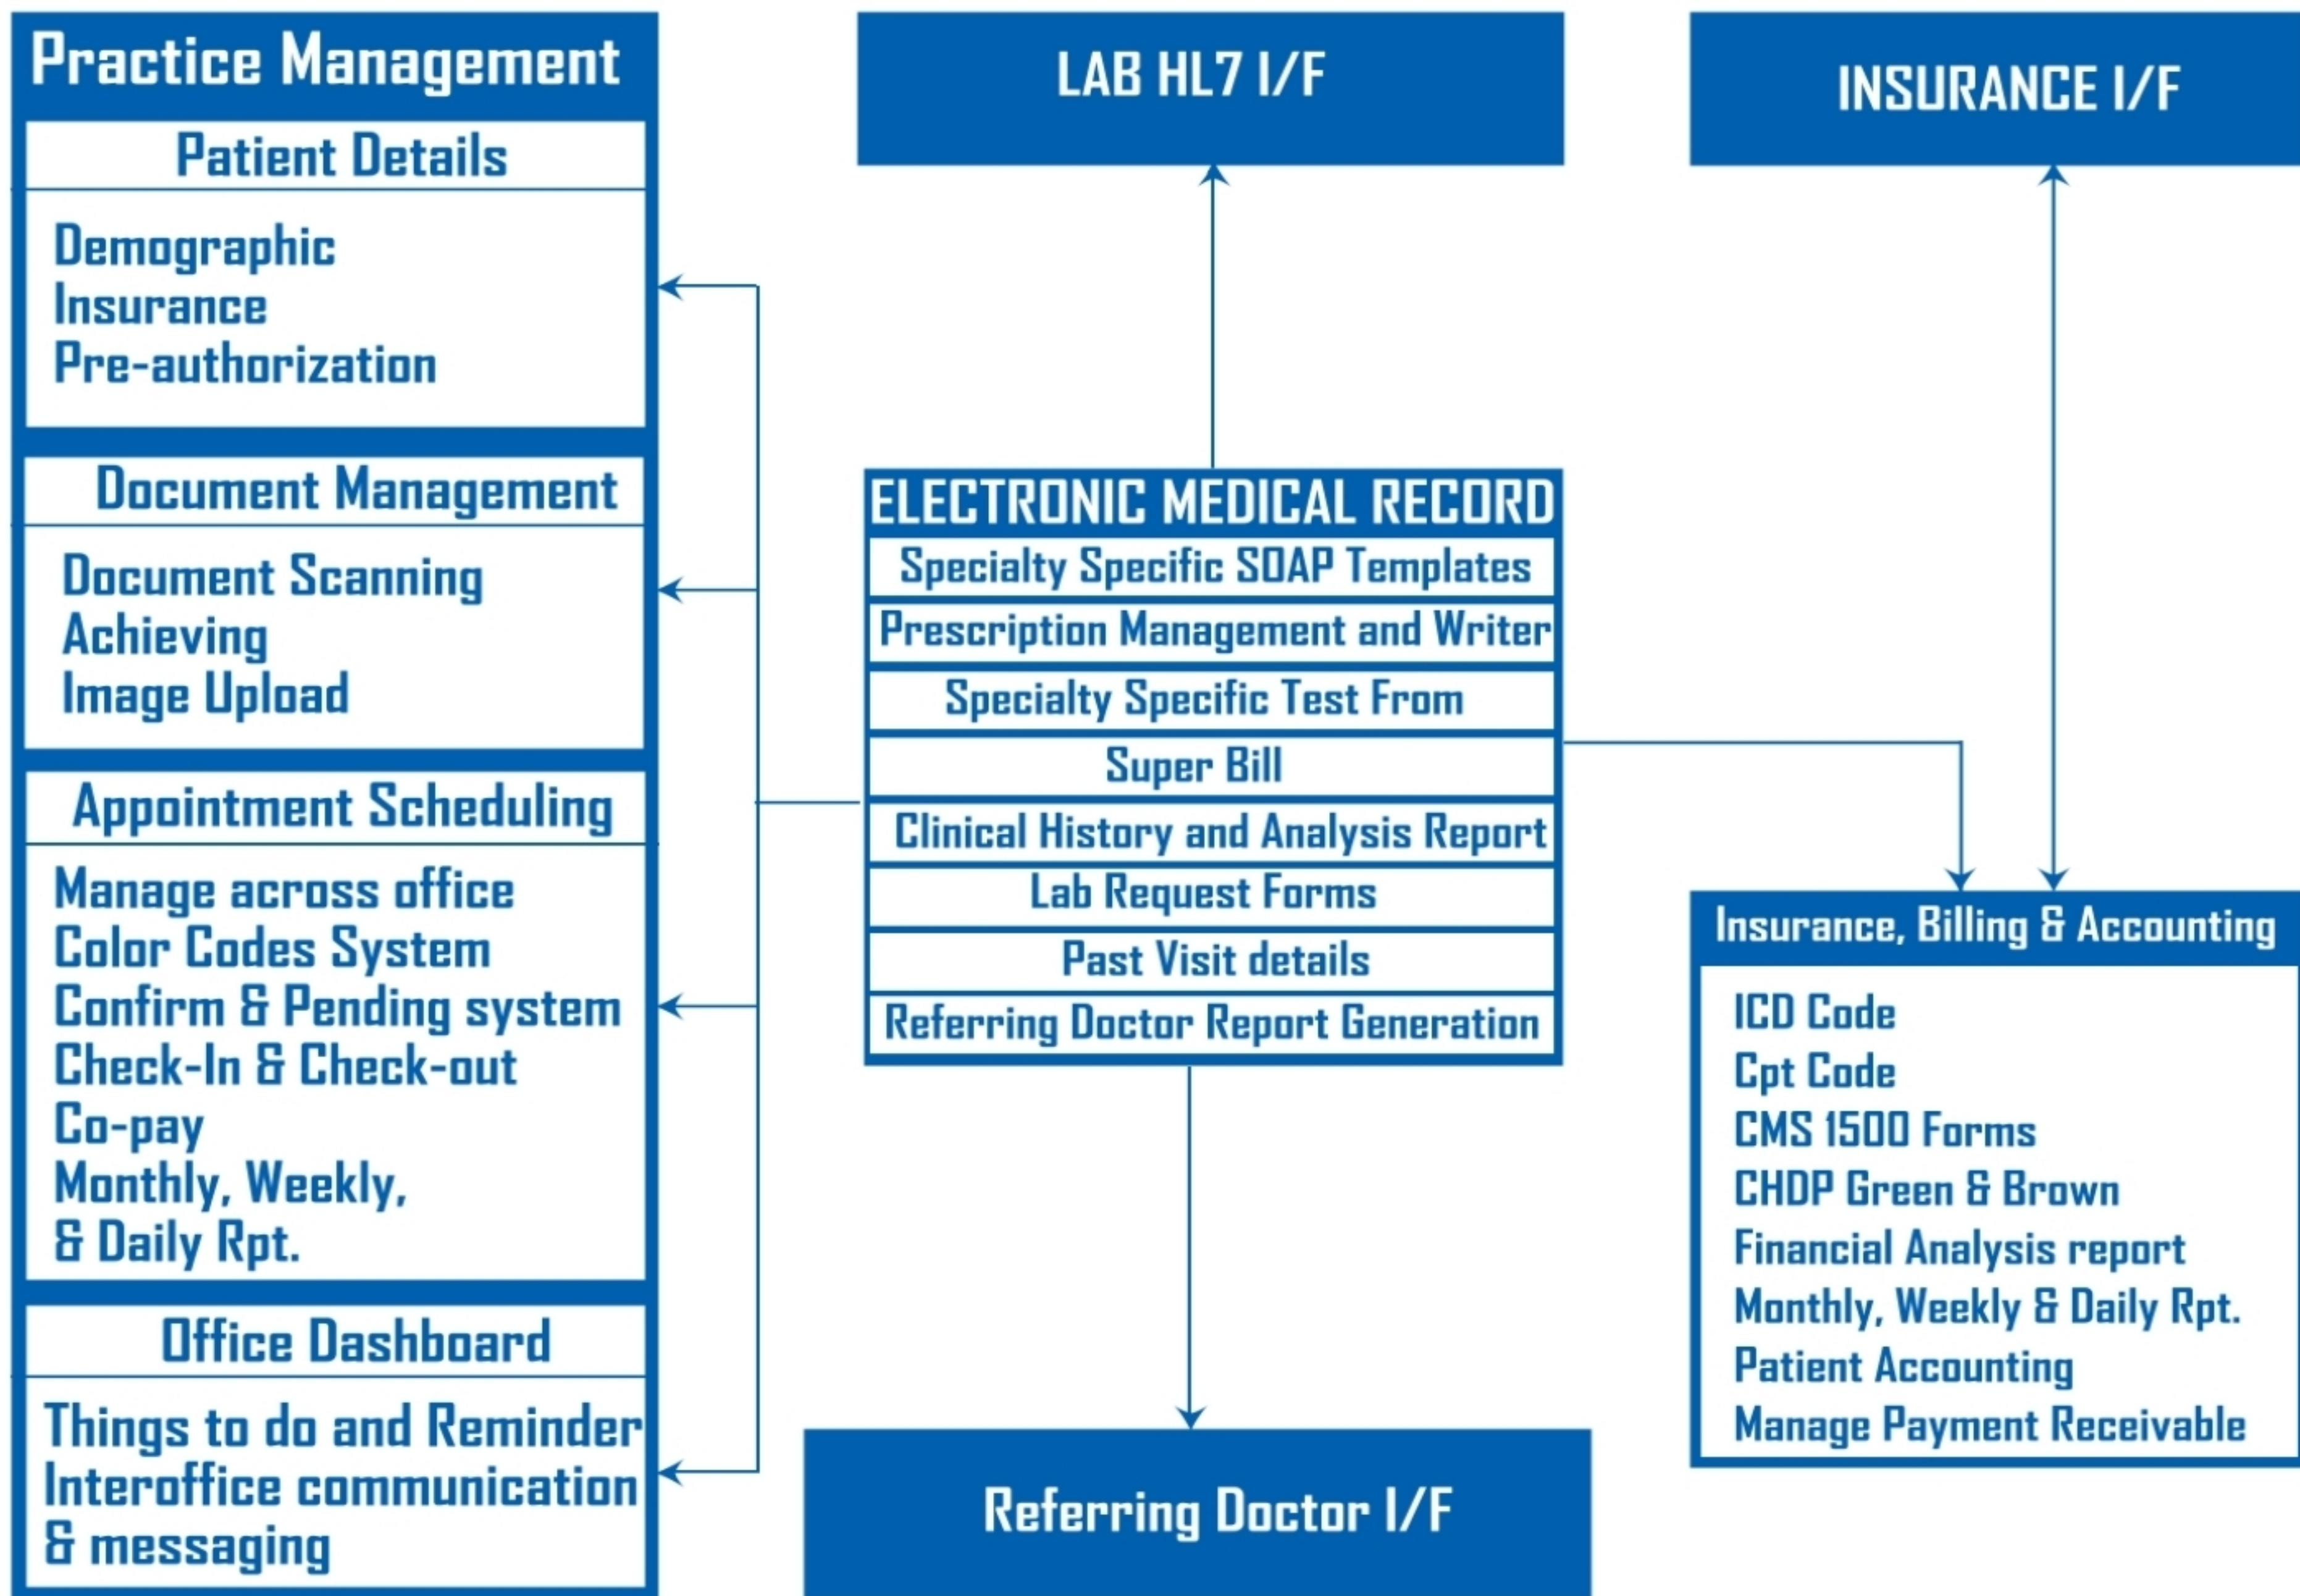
Practice Management

Patient Details

Demographic
Insurance
Pre-authorization

Document Management

Document Scanning
Achieving
Image Upload

Appointment Scheduling

Manage across office
Color Codes System
Confirm & Pending system
Check-In & Check-out
Co-pay
Monthly, Weekly,
& Daily Rpt.

Office Dashboard

Things to do and Reminder
Interoffice communication
& messaging

LAB HL7 I/F

ELECTRONIC MEDICAL RECORD

Specialty Specific SOAP Templates

Prescription Management and Writer

Specialty Specific Test From

Super Bill

Clinical History and Analysis Report

Lab Request Forms

Past Visit details

Referring Doctor Report Generation

Referring Doctor I/F

INSURANCE I/F

Insurance, Billing & Accounting

ICD Code
Cpt Code
CMS 1500 Forms
CHDP Green & Brown
Financial Analysis report
Monthly, Weekly & Daily Rpt.
Patient Accounting
Manage Payment Receivable